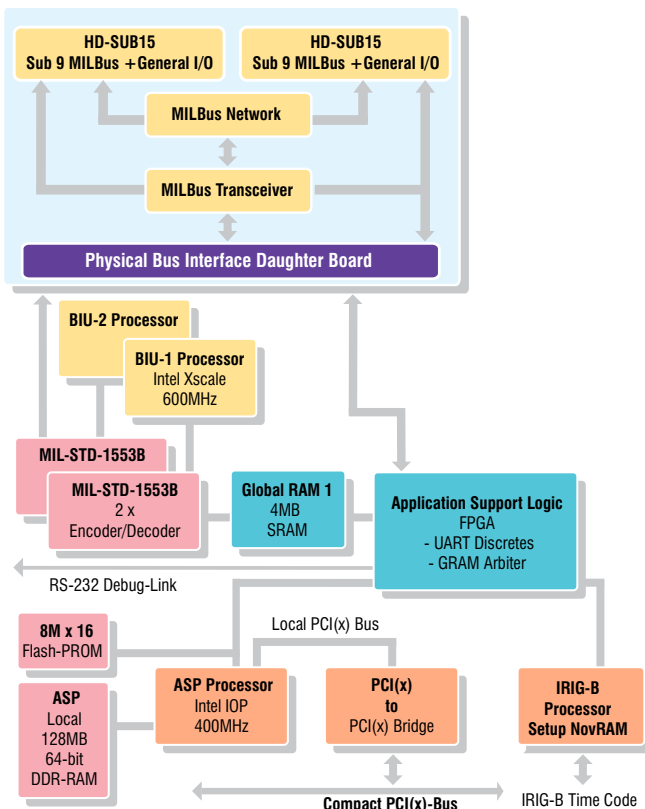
HD-SUB15
Sub 9 MILBus +General I/O

HD-SUB15
Sub 9 MILBus +General I/O

MILBus Network

MILBus Transceiver

Physical Bus Interface Daughter Board

BIU-2 Processor

BIU-1 Processor
Intel Xscale
600MHz

MIL-STD-1553B

MIL-STD-1553B
2 x
Encoder/Decoder

Global RAM 1
4MB
SRAM

Application Support Logic
FPGA
- UART Discretes
- GRAM Arbiter

RS-232 Debug-Link

Local PCI(x) Bus

8M x 16
Flash-PROM

ASP
Local
128MB
64-bit
DDR-RAM

ASP Processor
Intel IOP
400MHz

PCI(x)
to
PCI(x) Bridge

IRIG-B
Processor
Setup NovRAM

Compact PCI(x)-Bus

IRIG-B Time Code